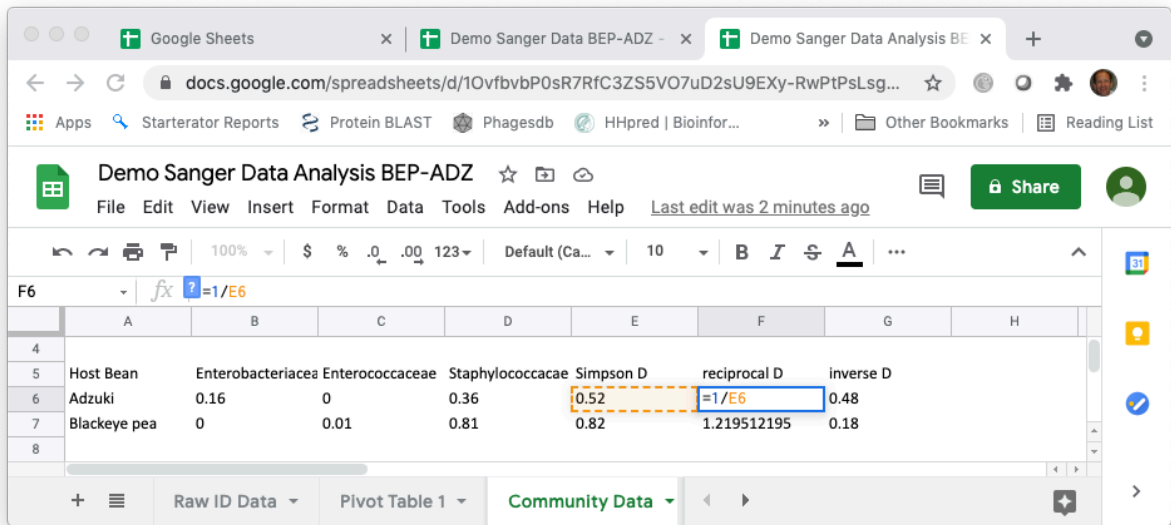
Google Sheets
Demo Sanger Data BEP-ADZ -
Demo Sanger Data Analysis BE
docs.google.com/spreadsheets/d/1OvfbvbP0sR7RfC3ZS5VO7uD2sU9EXy-RwPtPsLsg...
Apps Starterator Reports Protein BLAST Phagesdb HHpred | Bioinfor... » Other Bookmarks Reading List

Demo Sanger Data Analysis BEP-ADZ
File Edit View Insert Format Data Tools Add-ons Help Last edit was 2 minutes ago
Share

100% $ % .0 .00 123 Default (Ca... 10 B I S A

F6 =1/E6

| | A | B | C | D | E | F | G | H |
|---|---|---|---|---|---|---|---|---|
| 4 | | | | | | | | |
| 5 | Host Bean | Enterobacteriacea | Enterococcaceae | Staphylococcacae | Simpson D | reciprocal D | inverse D | |
| 6 | Adzuki | 0.16 | 0 | 0.36 | 0.52 | =1/E6 | 0.48 | |
| 7 | Blackeye pea | 0 | 0.01 | 0.81 | 0.82 | 1.219512195 | 0.18 | |
| 8 | | | | | | | | |

+ Raw ID Data Pivot Table 1 Community Data